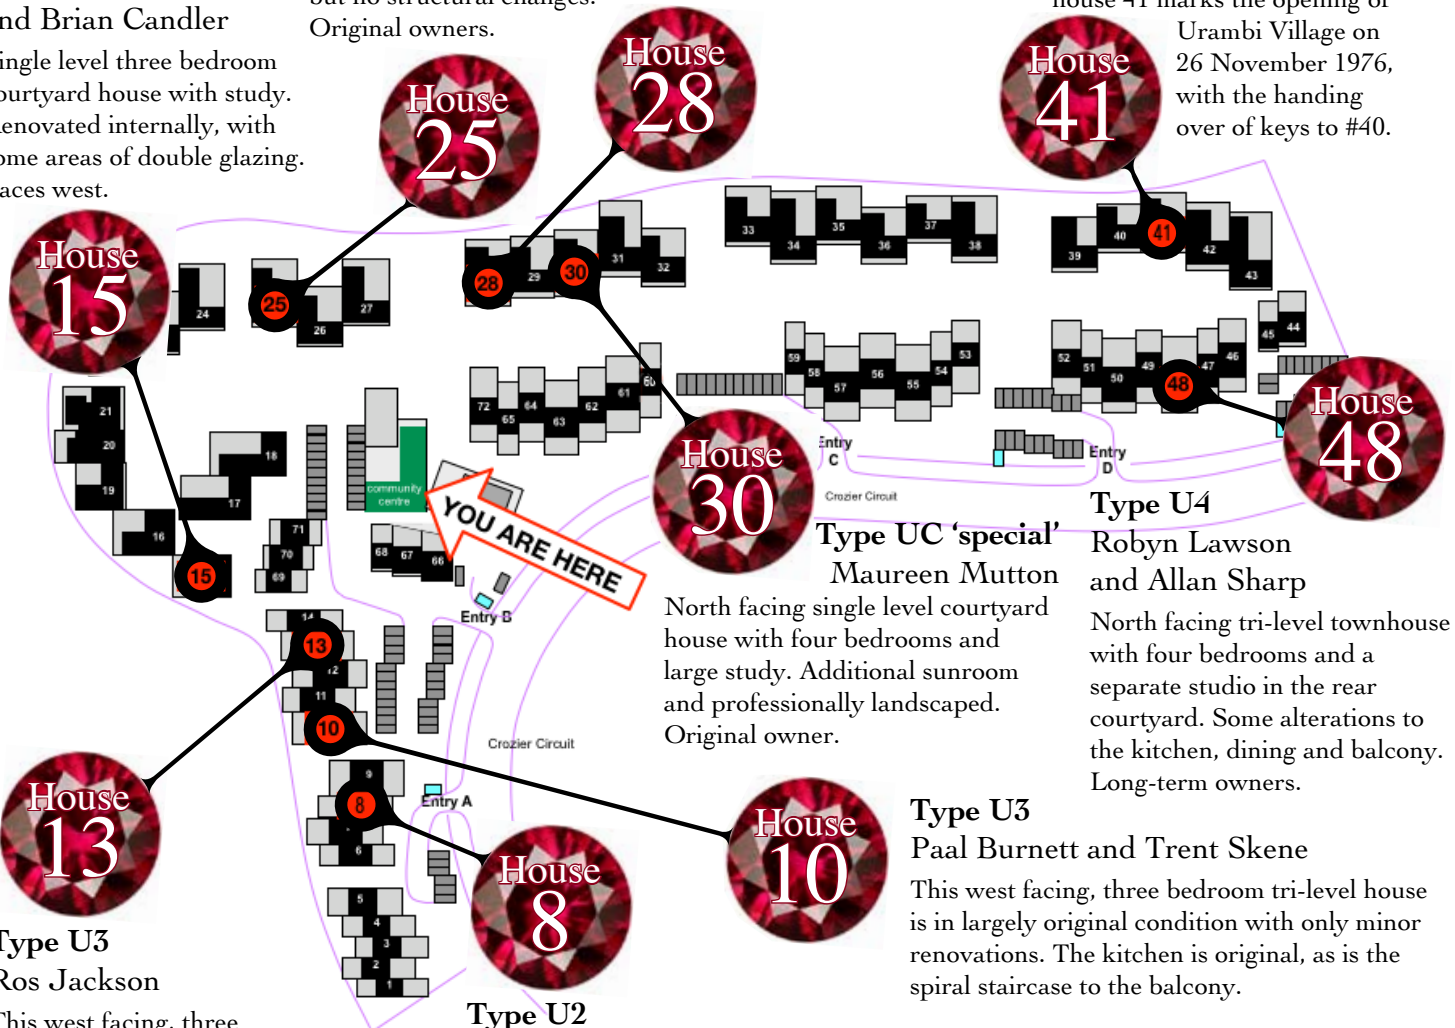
nd Brian Candler
ingle level three bedroom ourtyard house with study. enovated internally, with ome areas of double glazing. aces west.

Original owners.

House 25

House 28

House 41

Urambi Village on 26 November 1976, with the handing over of keys to #40.

House 15

24 25 26 27 28 29 30 31 32 33 34 35 36 37 38 39 40 41 42 43 44 45 46 47 48 49 50 51 52 53 54 55 56 57 58 59 60 61 62 63 64 65 72 21 20 19 18 17 16 15 71 70 69 68 67 66 14 13 12 11 10 9 8 7 6 5 4 3 2 1

community centre

YOU ARE HERE

Entry B

Entry C

Entry D

Crozier Circuit

Entry A

House 30

House 48

Type U4
Robyn Lawson and Allan Sharp
North facing tri-level townhouse with four bedrooms and a separate studio in the rear courtyard. Some alterations to the kitchen, dining and balcony. Long-term owners.

Type UC 'special'
Maureen Mutton
North facing single level courtyard house with four bedrooms and large study. Additional sunroom and professionally landscaped. Original owner.

House 13

House 8

House 10

Type U3
Paal Burnett and Trent Skene
This west facing, three bedroom tri-level house is in largely original condition with only minor renovations. The kitchen is original, as is the spiral staircase to the balcony.

Type U3
Ros Jackson
This west facing, three

Type U2